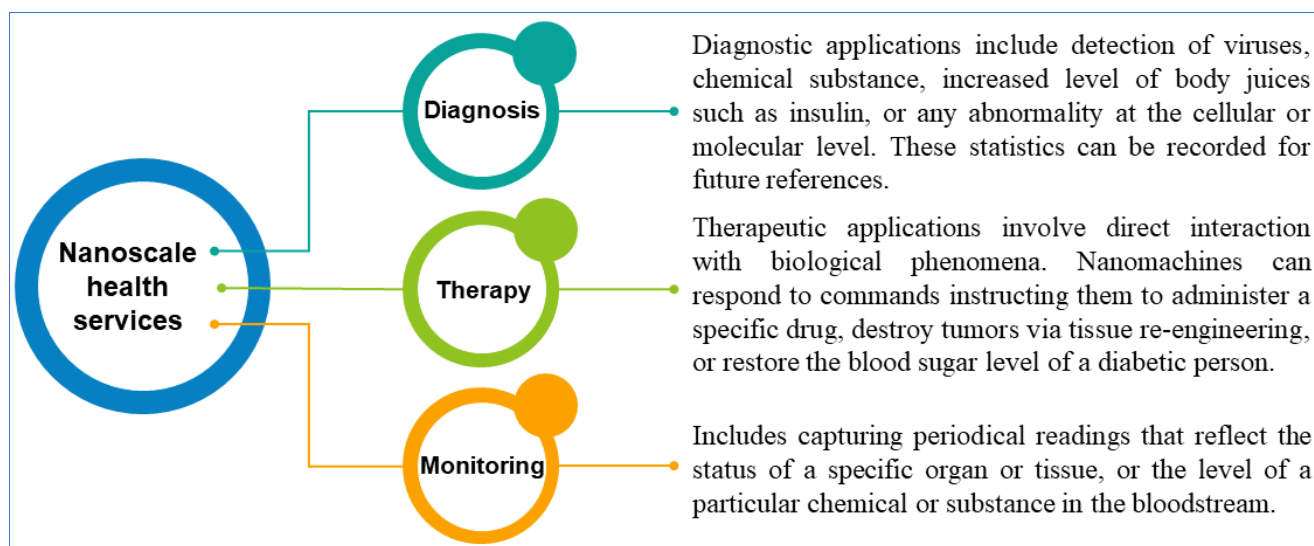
Nanoscale health services

Diagnosis

Diagnostic applications include detection of viruses, chemical substance, increased level of body juices such as insulin, or any abnormality at the cellular or molecular level. These statistics can be recorded for future references.

Therapy

Therapeutic applications involve direct interaction with biological phenomena. Nanomachines can respond to commands instructing them to administer a specific drug, destroy tumors via tissue re-engineering, or restore the blood sugar level of a diabetic person.

Monitoring

Includes capturing periodical readings that reflect the status of a specific organ or tissue, or the level of a particular chemical or substance in the bloodstream.